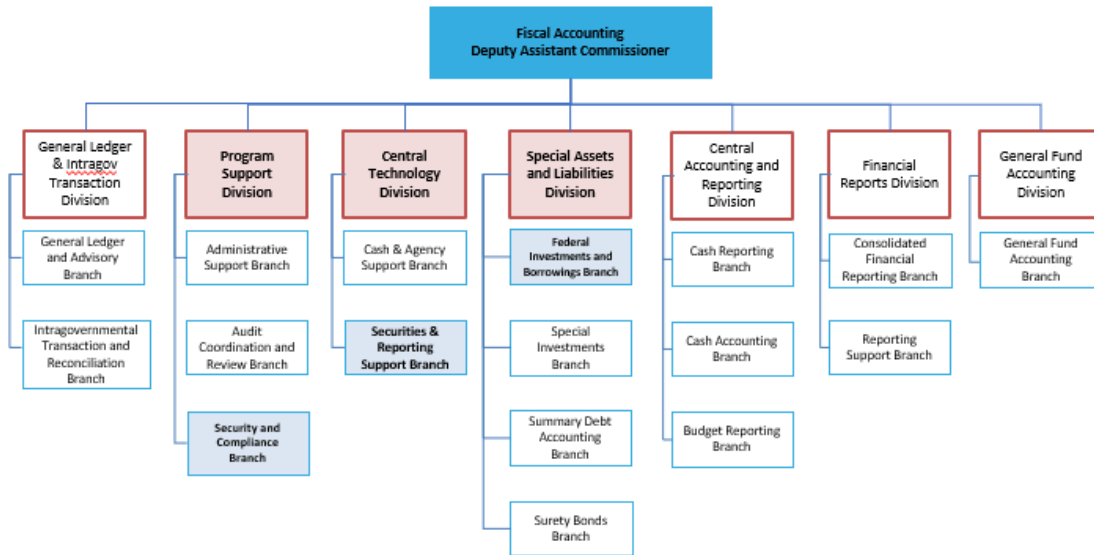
Fiscal Accounting
Deputy Assistant Commissioner

General Ledger & Intragov Transaction Division

General Ledger and Advisory Branch

Intragovernmental Transaction and Reconciliation Branch

Program Support Division

Administrative Support Branch

Audit Coordination and Review Branch

Security and Compliance Branch

Central Technology Division

Cash & Agency Support Branch

Securities & Reporting Support Branch

Special Assets and Liabilities Division

Federal Investments and Borrowings Branch

Special Investments Branch

Summary Debt Accounting Branch

Surety Bonds Branch

Central Accounting and Reporting Division

Cash Reporting Branch

Cash Accounting Branch

Budget Reporting Branch

Financial Reports Division

Consolidated Financial Reporting Branch

Reporting Support Branch

General Fund Accounting Division

General Fund Accounting Branch